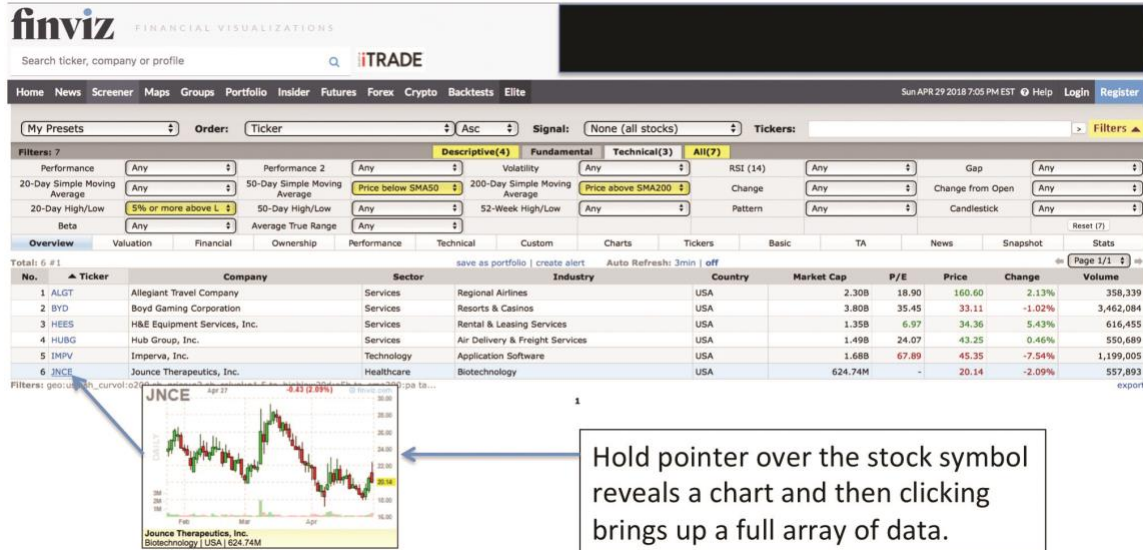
finviz FINANCIAL VISUALIZATIONS

Search ticker, company or profile

iTRADE

Home News Screener Maps Groups Portfolio Insider Futures Forex Crypto Backtests Elite

Sun APR 29 2018 7:05 PM EST Help Login Register

My Presets Order: Ticker Asc Signal: None (all stocks) Tickers: Filters ▲

Filters: 7 Descriptive(4) Fundamental Technical(3) All(7)

| Performance | Any | Performance 2 | Any | Volatility | Any | RSI (14) | Any | Gap | Any |
|---|---|---|---|---|---|---|---|---|---|
| 20-Day Simple Moving Average | Any | 50-Day Simple Moving Average | Price below SMA50 | 200-Day Simple Moving Average | Price above SMA200 | Change | Any | Change from Open | Any |
| 20-Day High/Low | 5% or more above L | 50-Day High/Low | Any | 52-Week High/Low | Any | Pattern | Any | Candlestick | Any |
| Beta | Any | Average True Range | Any | | | | | | Reset (7) |

Overview Valuation Financial Ownership Performance Technical Custom Charts Tickers Basic TA News Snapshot Stats

Total: 6 #1 save as portfolio | create alert Auto Refresh: 3min | off Page 1/1

| No. | ▲ Ticker | Company | Sector | Industry | Country | Market Cap | P/E | Price | Change | Volume |
|---|---|---|---|---|---|---|---|---|---|---|
| 1 | ALGT | Allegiant Travel Company | Services | Regional Airlines | USA | 2.30B | 18.90 | 160.60 | 2.13% | 358,339 |
| 2 | BYD | Boyd Gaming Corporation | Services | Resorts & Casinos | USA | 3.80B | 35.45 | 33.11 | -1.02% | 3,462,084 |
| 3 | HEES | H&E Equipment Services, Inc. | Services | Rental & Leasing Services | USA | 1.35B | 6.97 | 34.36 | 5.43% | 616,455 |
| 4 | HUBG | Hub Group, Inc. | Services | Air Delivery & Freight Services | USA | 1.49B | 24.07 | 43.25 | 0.46% | 550,689 |
| 5 | IMPV | Imperva, Inc. | Technology | Application Software | USA | 1.68B | 67.89 | 45.35 | -7.54% | 1,199,005 |
| 6 | JNCE | Jounce Therapeutics, Inc. | Healthcare | Biotechnology | USA | 624.74M | - | 20.14 | -2.09% | 557,893 |

Filters: geo:u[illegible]h_curvol:o20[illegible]pa ta... export

1

JNCE Apr 27 -0.43 (2.09%)
Feb Mar Apr
Jounce Therapeutics, Inc.
Biotechnology | USA | 624.74M

Hold pointer over the stock symbol reveals a chart and then clicking brings up a full array of data.